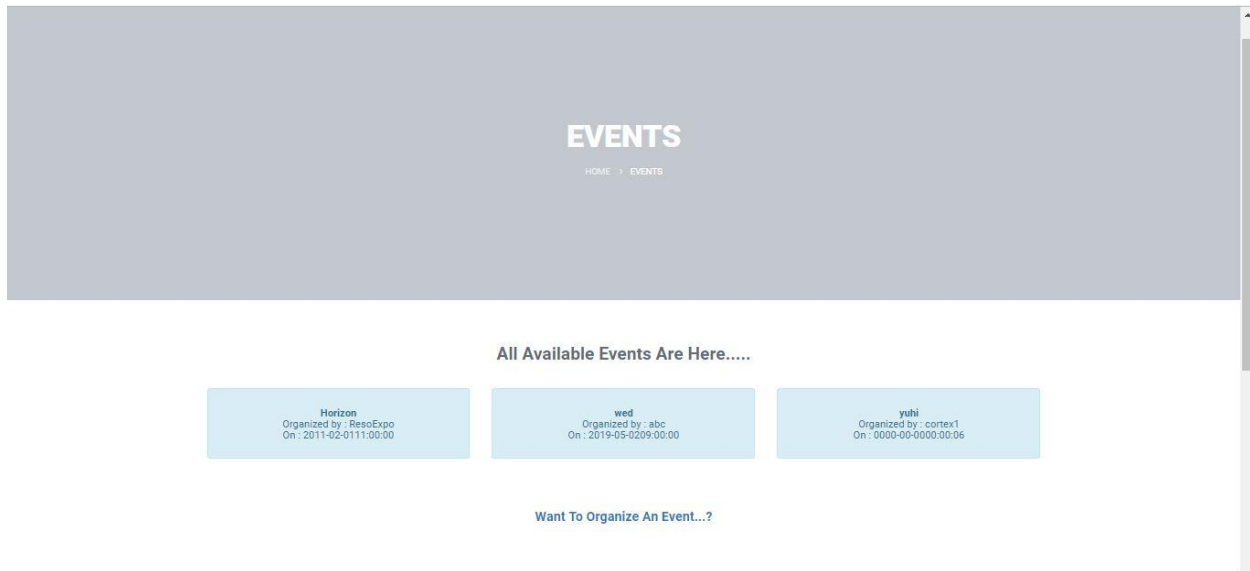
EVENTS

HOME › EVENTS

All Available Events Are Here.....

Horizon
Organized by : ResoExpo
On : 2011-02-0111:00:00

wed
Organized by : abc
On : 2019-05-0209:00:00

yuhi
Organized by : cortex1
On : 0000-00-0000:00:06

Want To Organize An Event...?